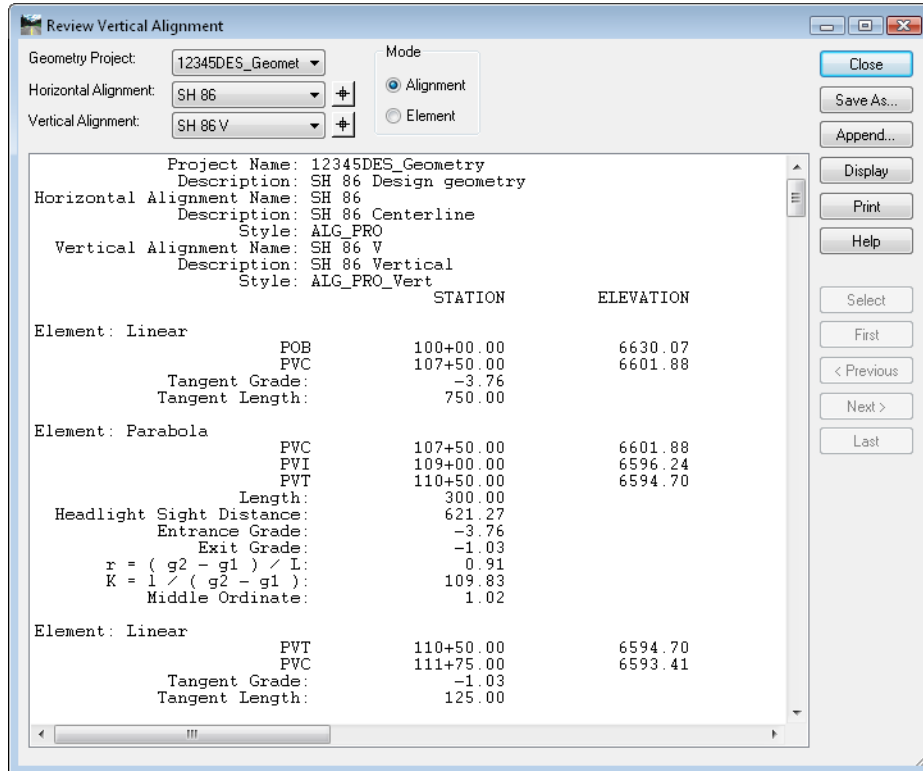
Review Vertical Alignment

Geometry Project: 12345DES_Geomet
Horizontal Alignment: SH 86
Vertical Alignment: SH 86 V

Mode
Alignment
Element

Close
Save As...
Append...
Display
Print
Help
Select
First
< Previous
Next >
Last

Project Name: 12345DES_Geometry
Description: SH 86 Design geometry
Horizontal Alignment Name: SH 86
Description: SH 86 Centerline
Style: ALG_PRO
Vertical Alignment Name: SH 86 V
Description: SH 86 Vertical
Style: ALG_PRO_Vert

| | STATION | ELEVATION |
|---|---|---|
| Element: Linear | | |
| POB | 100+00.00 | 6630.07 |
| PVC | 107+50.00 | 6601.88 |
| Tangent Grade: | -3.76 | |
| Tangent Length: | 750.00 | |
| Element: Parabola | | |
| PVC | 107+50.00 | 6601.88 |
| PVI | 109+00.00 | 6596.24 |
| PVT | 110+50.00 | 6594.70 |
| Length: | 300.00 | |
| Headlight Sight Distance: | 621.27 | |
| Entrance Grade: | -3.76 | |
| Exit Grade: | -1.03 | |
| r = ( g2 - g1 ) / L: | 0.91 | |
| K = l / ( g2 - g1 ): | 109.83 | |
| Middle Ordinate: | 1.02 | |
| Element: Linear | | |
| PVT | 110+50.00 | 6594.70 |
| PVC | 111+75.00 | 6593.41 |
| Tangent Grade: | -1.03 | |
| Tangent Length: | 125.00 | |